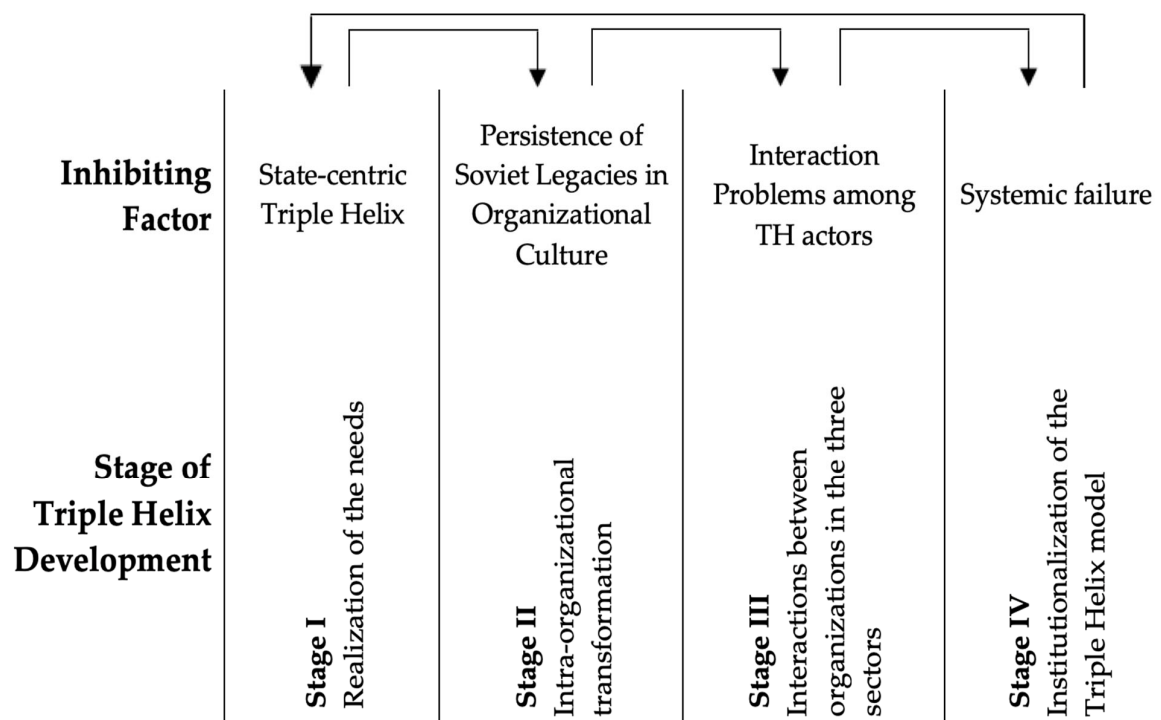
Inhibiting Factor

State-centric Triple Helix

Persistence of Soviet Legacies in Organizational Culture

Interaction Problems among TH actors

Systemic failure

Stage of Triple Helix Development

Stage I
Realization of the needs

Stage II
Intra-organizational transformation

Stage III
Interactions between organizations in the three sectors

Stage IV
Institutionalization of the Triple Helix model